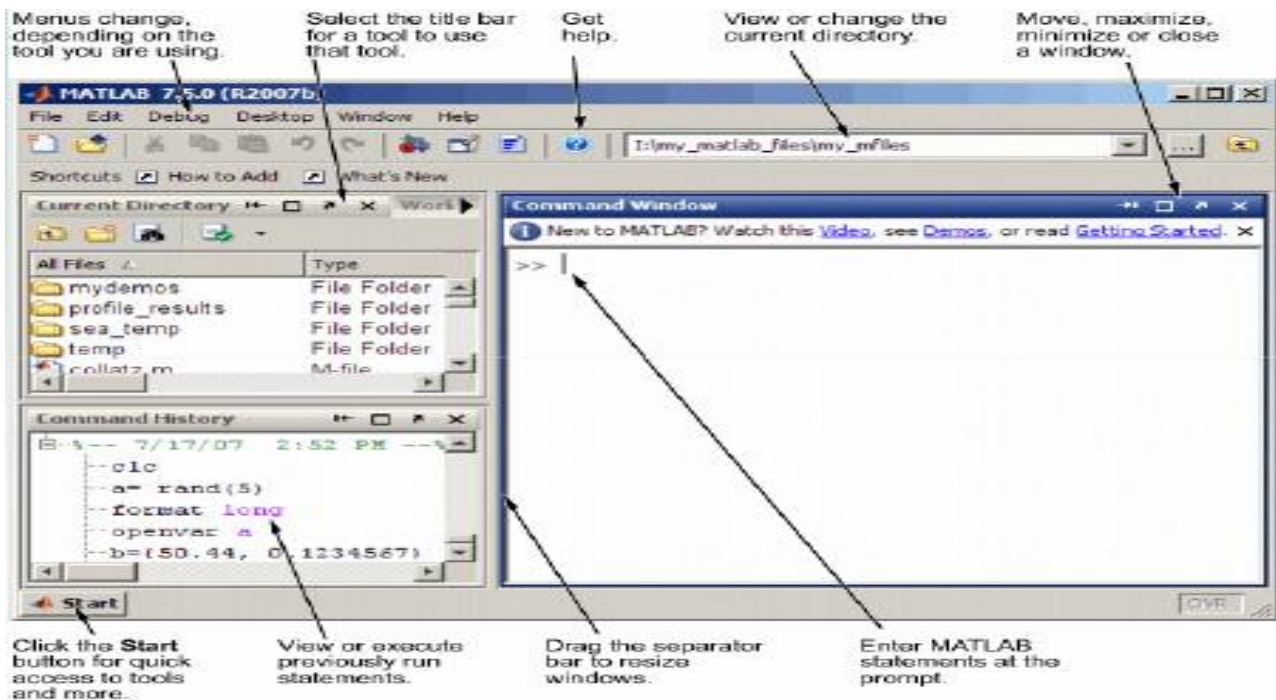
Menus change, depending on the tool you are using.

Select the title bar for a tool to use that tool.

Get help.

View or change the current directory.

Move, maximize, minimize or close a window.

MATLAB 7.5.0 (R2007b)

File Edit Debug Desktop Window Help

I:\my_matlab_files\my_mfiles

Shortcuts How to Add What's New

Current Directory Work

| All Files | Type |
|---|---|
| mydemos | File Folder |
| profile_results | File Folder |
| sea_temp | File Folder |
| temp | File Folder |
| collatz.m | M-file |

Command History

%-- 7/17/07 2:52 PM --%
clc
a= rand(5)
format long
openvar a
b=(50.44, 0.1234567)

Command Window

New to MATLAB? Watch this Video, see Demos, or read Getting Started.

>>

Start

OVR

Click the Start button for quick access to tools and more.

View or execute previously run statements.

Drag the separator bar to resize windows.

Enter MATLAB statements at the prompt.